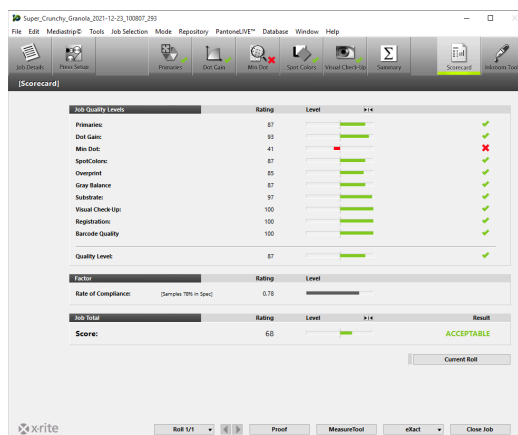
Super_Crunchy_Granola_2021-12-23_100807_293

File Edit Mediastrip© Tools Job Selection Mode Repository PantoneLIVE™ Database Window Help

Job Details Press Setup Primaries Dot Gain Min Dot Spot Colors Visual Check-Up Summary Scorecard Inkroom Tool

[Scorecard]

| Job Quality Levels | Rating | Level |
|---|---|---|
| Primaries: | 87 | |
| Dot Gain: | 93 | |
| Min Dot: | 41 | |
| SpotColors: | 87 | |
| Overprint | 85 | |
| Gray Balance | 87 | |
| Substrate: | 97 | |
| Visual Check-Up: | 100 | |
| Registration: | 100 | |
| Barcode Quality | 100 | |
| Quality Level: | 87 | |

| Factor | | Rating | Level |
|---|---|---|---|
| Rate of Compliance: | [Samples 78% in Spec] | 0.78 | |

| Job Total | Rating | Level | Result |
|---|---|---|---|
| Score: | 68 | | ACCEPTABLE |

Current Roll

x·rite

Roll 1/1 Proof MeasureTool eXact Close Job